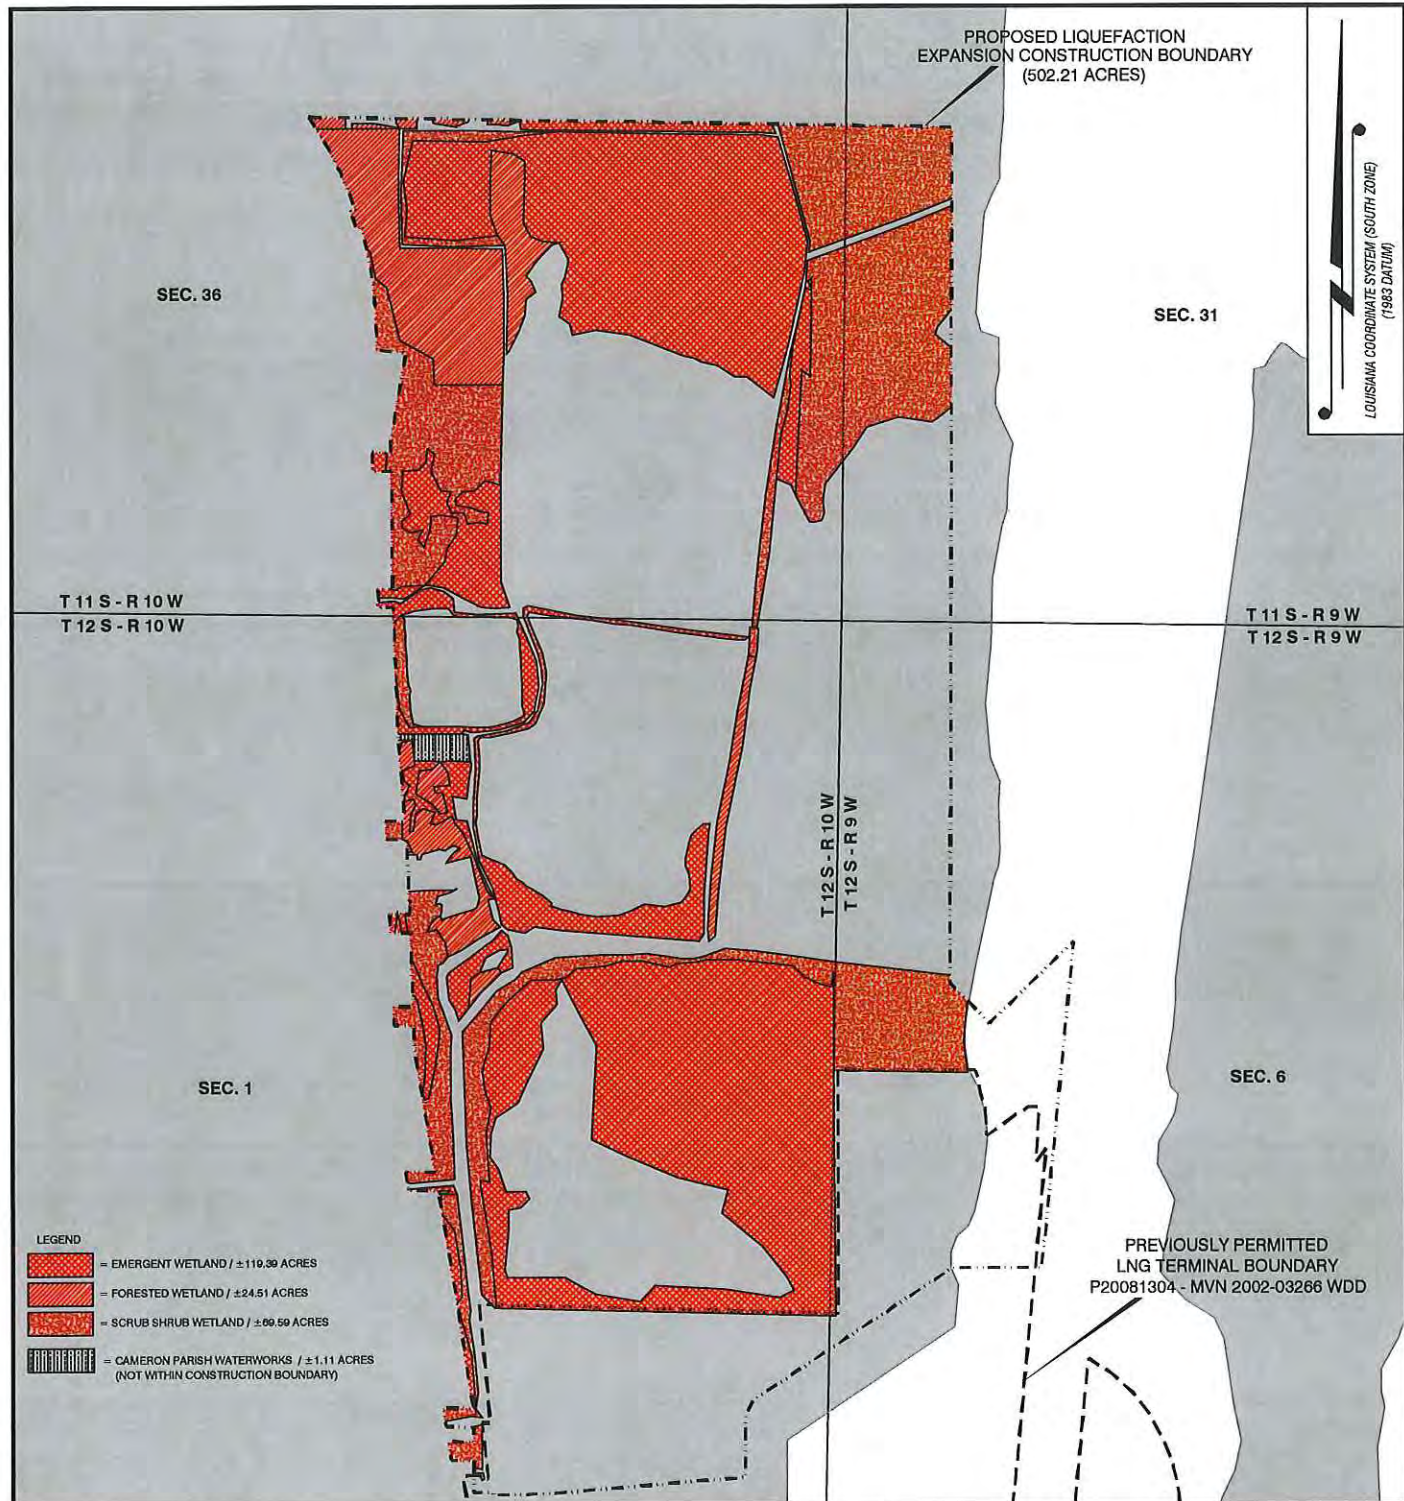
PROPOSED LIQUEFACTION EXPANSION CONSTRUCTION BOUNDARY (502.21 ACRES)

LOUISIANA COORDINATE SYSTEM (SOUTH ZONE) (1983 DATUM)

SEC. 36

SEC. 31

T 11 S - R 10 W
T 12 S - R 10 W

T 11 S - R 9 W
T 12 S - R 9 W

T 12 S - R 10 W
T 12 S - R 9 W

SEC. 1

SEC. 6

LEGEND
= EMERGENT WETLAND / ±119.39 ACRES
= FORESTED WETLAND / ±24.51 ACRES
= SCRUB SHRUB WETLAND / ±69.59 ACRES
= CAMERON PARISH WATERWORKS / ±1.11 ACRES (NOT WITHIN CONSTRUCTION BOUNDARY)

PREVIOUSLY PERMITTED LNG TERMINAL BOUNDARY P20081304 - MVN 2002-03266 WDD